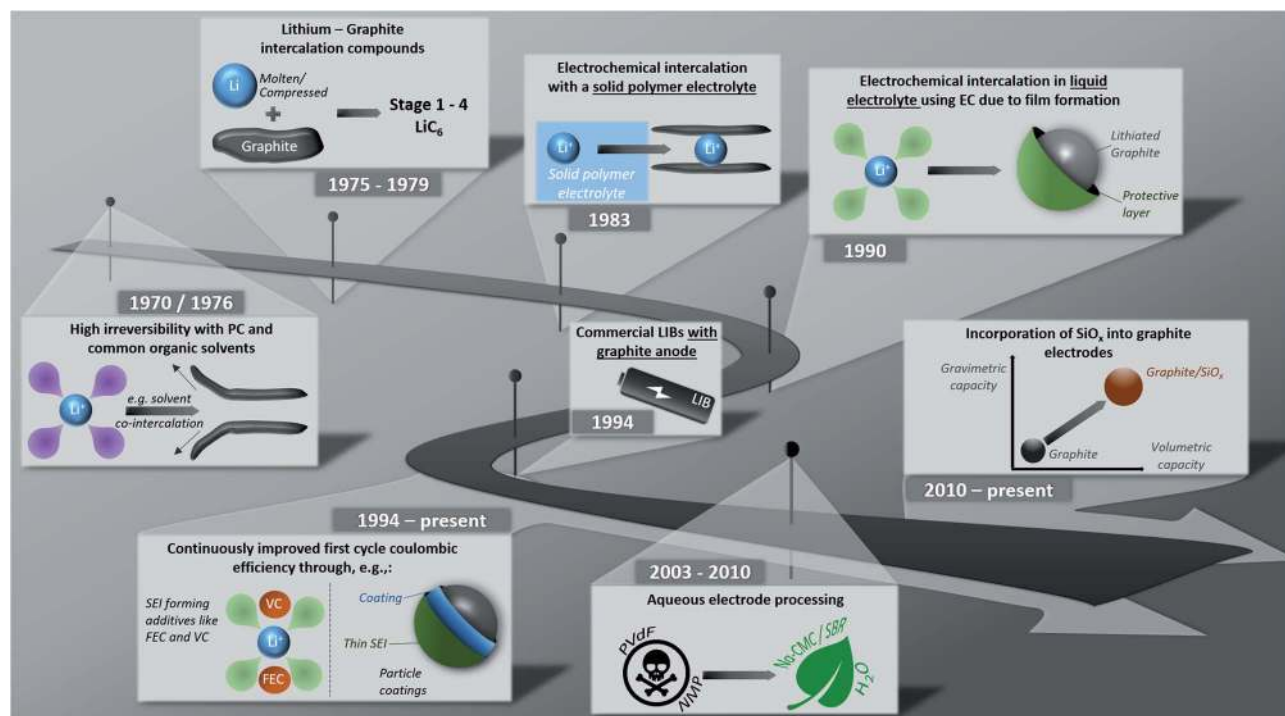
Lithium – Graphite intercalation compounds

Li

Molten/ Compressed

Graphite

Stage 1 - 4 $LiC_6$

1975 - 1979

Electrochemical intercalation with a solid polymer electrolyte

$Li^+$

$Li^+$

Solid polymer electrolyte

1983

Electrochemical intercalation in liquid electrolyte using EC due to film formation

$Li^+$

Lithiated Graphite

Protective layer

1990

1970 / 1976

High irreversibility with PC and common organic solvents

$Li^+$

e.g. solvent co-intercalation

Commercial LIBs with graphite anode

LIB

1994

Incorporation of $SiO_x$ into graphite electrodes

Gravimetric capacity

Graphite/$SiO_x$

Graphite

Volumetric capacity

2010 – present

1994 – present

Continuously improved first cycle coulombic efficiency through, e.g.,:

SEI forming additives like FEC and VC

VC

$Li^+$

FEC

Coating

Thin SEI

Particle coatings

2003 - 2010

Aqueous electrode processing

PVdF

NMP

Na-CMC / SBR

$H_2O$